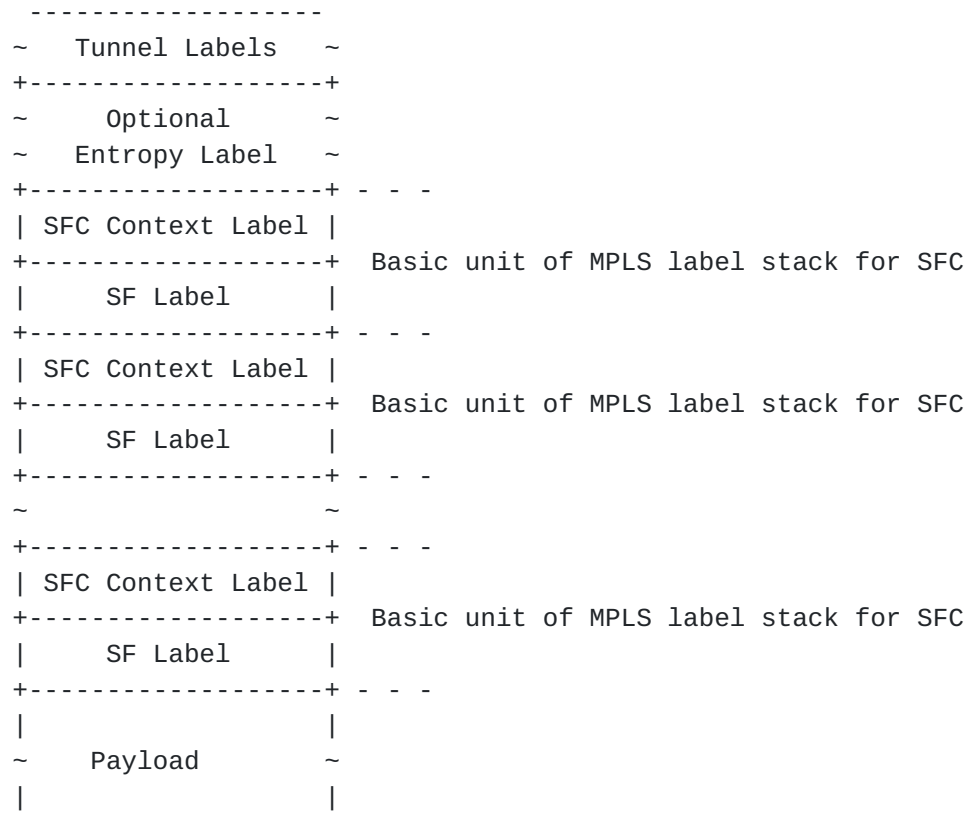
-------------------
~   Tunnel Labels   ~
+-------------------+
~     Optional      ~
~   Entropy Label   ~
+-------------------+ - - -
| SFC Context Label |
+-------------------+  Basic unit of MPLS label stack for SFC
|     SF Label      |
+-------------------+ - - -
| SFC Context Label |
+-------------------+  Basic unit of MPLS label stack for SFC
|     SF Label      |
+-------------------+ - - -
~                   ~
+-------------------+ - - -
| SFC Context Label |
+-------------------+  Basic unit of MPLS label stack for SFC
|     SF Label      |
+-------------------+ - - -
|                   |
~    Payload        ~
|                   |